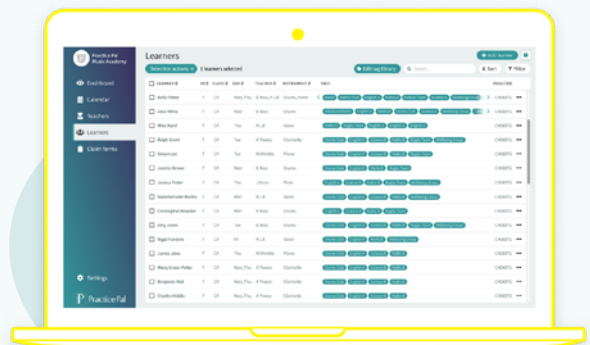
Practice Pal Music Academy

Dashboard

Calendar

Teachers

Learners

Claim forms

Settings

Practice Pal

Learners

+ Add learner

Selection actions

0 learners selected

Edit tag library

Search

Sort

Filter

| LEARNER | YEAR | CLASS | DAY | TEACHER | INSTRUMENT | TAGS | PRACTICE |
|---|---|---|---|---|---|---|---|
| Bella Fisher | 7 | C4 | Tue, Thu | A. Ross, H. Lill | Drums, Violin | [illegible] | CHOOSE |
| Alice Mims | 7 | C4 | Wed | A. Ross | Drums | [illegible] | CHOOSE |
| Mike Ward | 7 | C4 | Thu | H. Lill | Violin | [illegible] | CHOOSE |
| Ralph Grant | 7 | C4 | Tue | A. Ross | Clarinette | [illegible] | CHOOSE |
| Simon Lee | 7 | C4 | Tue | M. Preble | Piano | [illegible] | CHOOSE |
| Jasmin Brown | 7 | C4 | Wed | A. Ross | Drums | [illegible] | CHOOSE |
| Jessica Potter | 7 | C4 | Tue | J. Ross | Piano | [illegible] | CHOOSE |
| Maximilian Barker | 7 | C4 | Mon | A. Ross | Violin | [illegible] | CHOOSE |
| Christopher Rowden | 7 | C4 | Mon | A. Ross | Violin | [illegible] | CHOOSE |
| Amy Jones | 7 | C4 | Tue | A. Ross | Drums | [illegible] | CHOOSE |
| Nigel Flanders | 7 | C4 | Fri | H. Lill | Violin | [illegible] | CHOOSE |
| James Jobs | 7 | C4 | Tue | M. Preble | Clarinette | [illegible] | CHOOSE |
| Mary Grace Potter | 7 | C4 | Wed, Thu | A. Powers | Clarinette | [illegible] | CHOOSE |
| Benjamin Hall | 7 | C4 | Tue | A. Powers | Clarinette | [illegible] | CHOOSE |
| Charlie Hobble | 7 | C4 | Wed, Thu | M. Preble | Piano | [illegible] | CHOOSE |